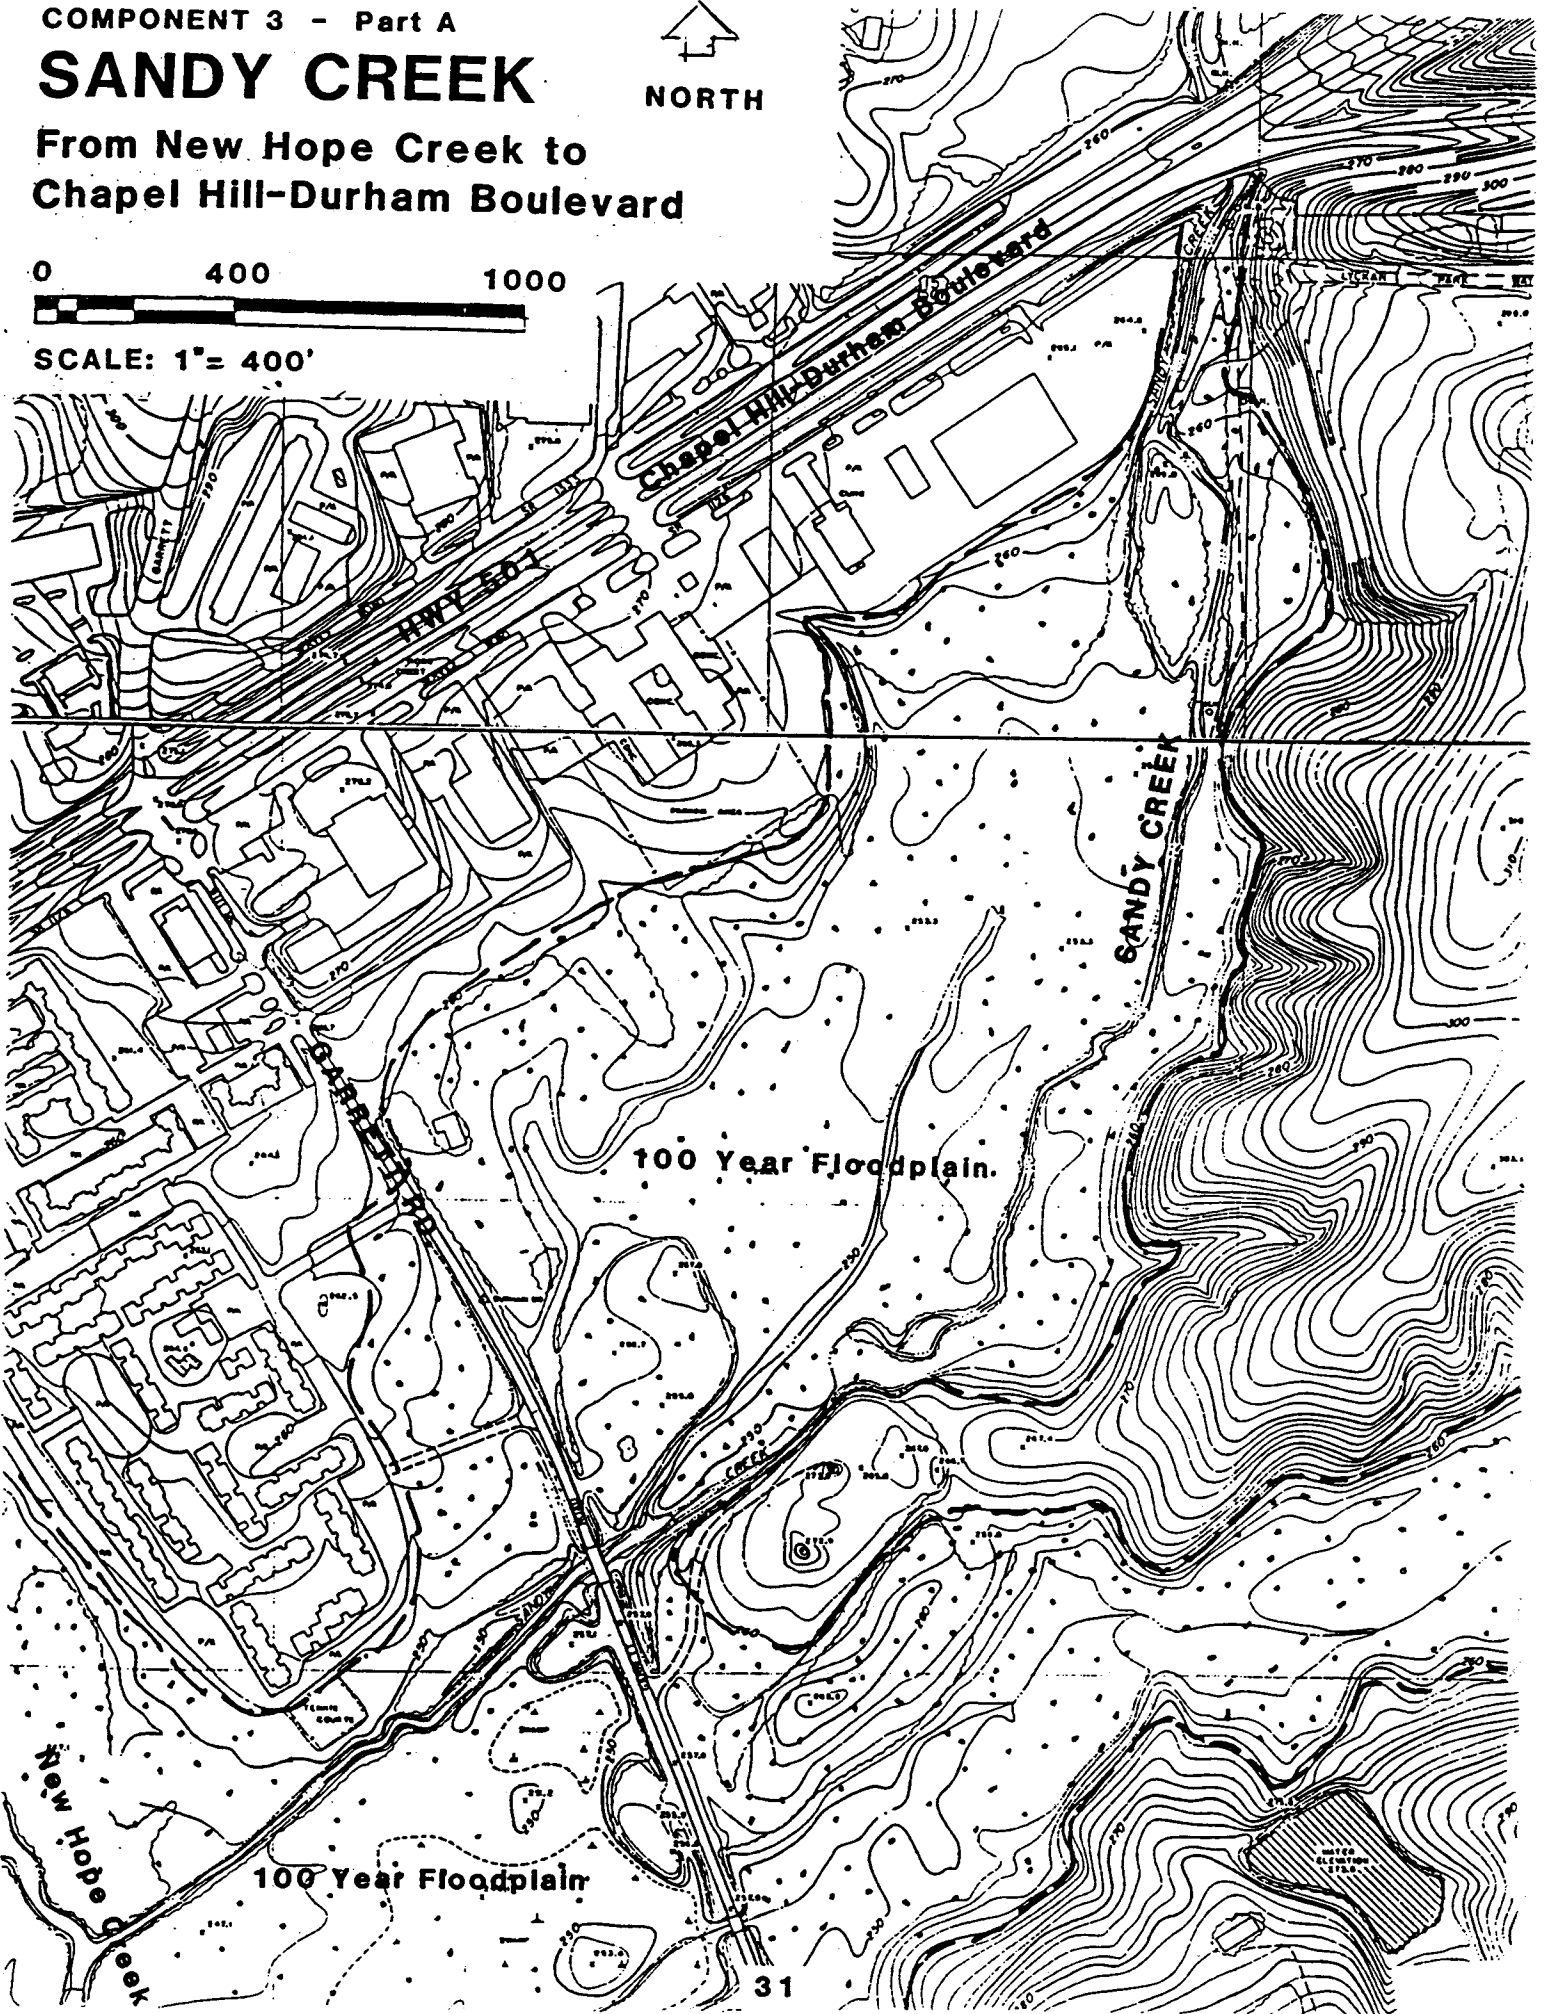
COMPONENT 3 - Part A
SANDY CREEK
NORTH
From New Hope Creek to Chapel Hill-Durham Boulevard

0 400 1000

SCALE: 1"= 400'

Chapel Hill-Durham Boulevard

HWY 501

SANDY CREEK

GARRETT RD.

100 Year Floodplain.

100 Year Floodplain

New Hope Creek

270
260
280
290
300
250
230
31